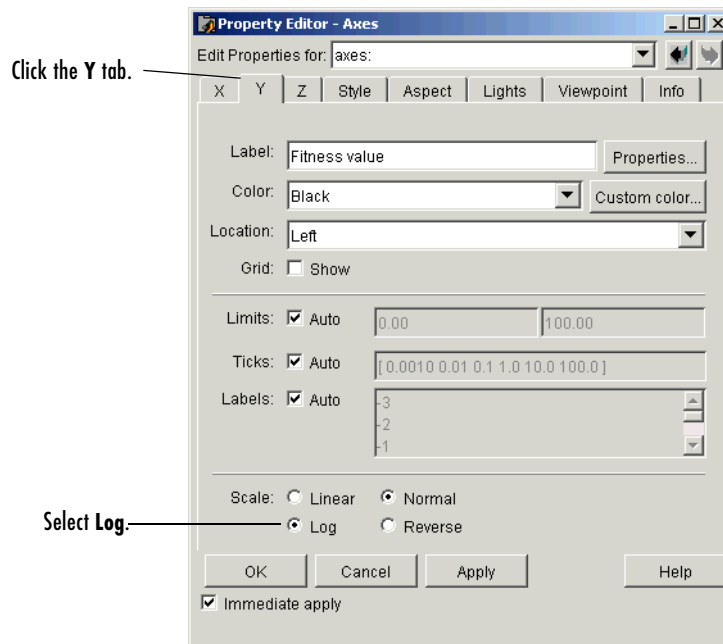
Click the **Y** tab.

Property Editor - Axes

Edit Properties for: axes:

X | Y | Z | Style | Aspect | Lights | Viewpoint | Info

Label: Fitness value
Properties...

Color: Black
Custom color...

Location: Left

Grid: Show

Limits: Auto 0.00 100.00

Ticks: Auto [ 0.0010 0.01 0.1 1.0 10.0 100.0 ]

Labels: Auto -3 -2 -1

Scale: Linear Normal
Log Reverse

Select **Log**.

OK Cancel Apply Help

Immediate apply